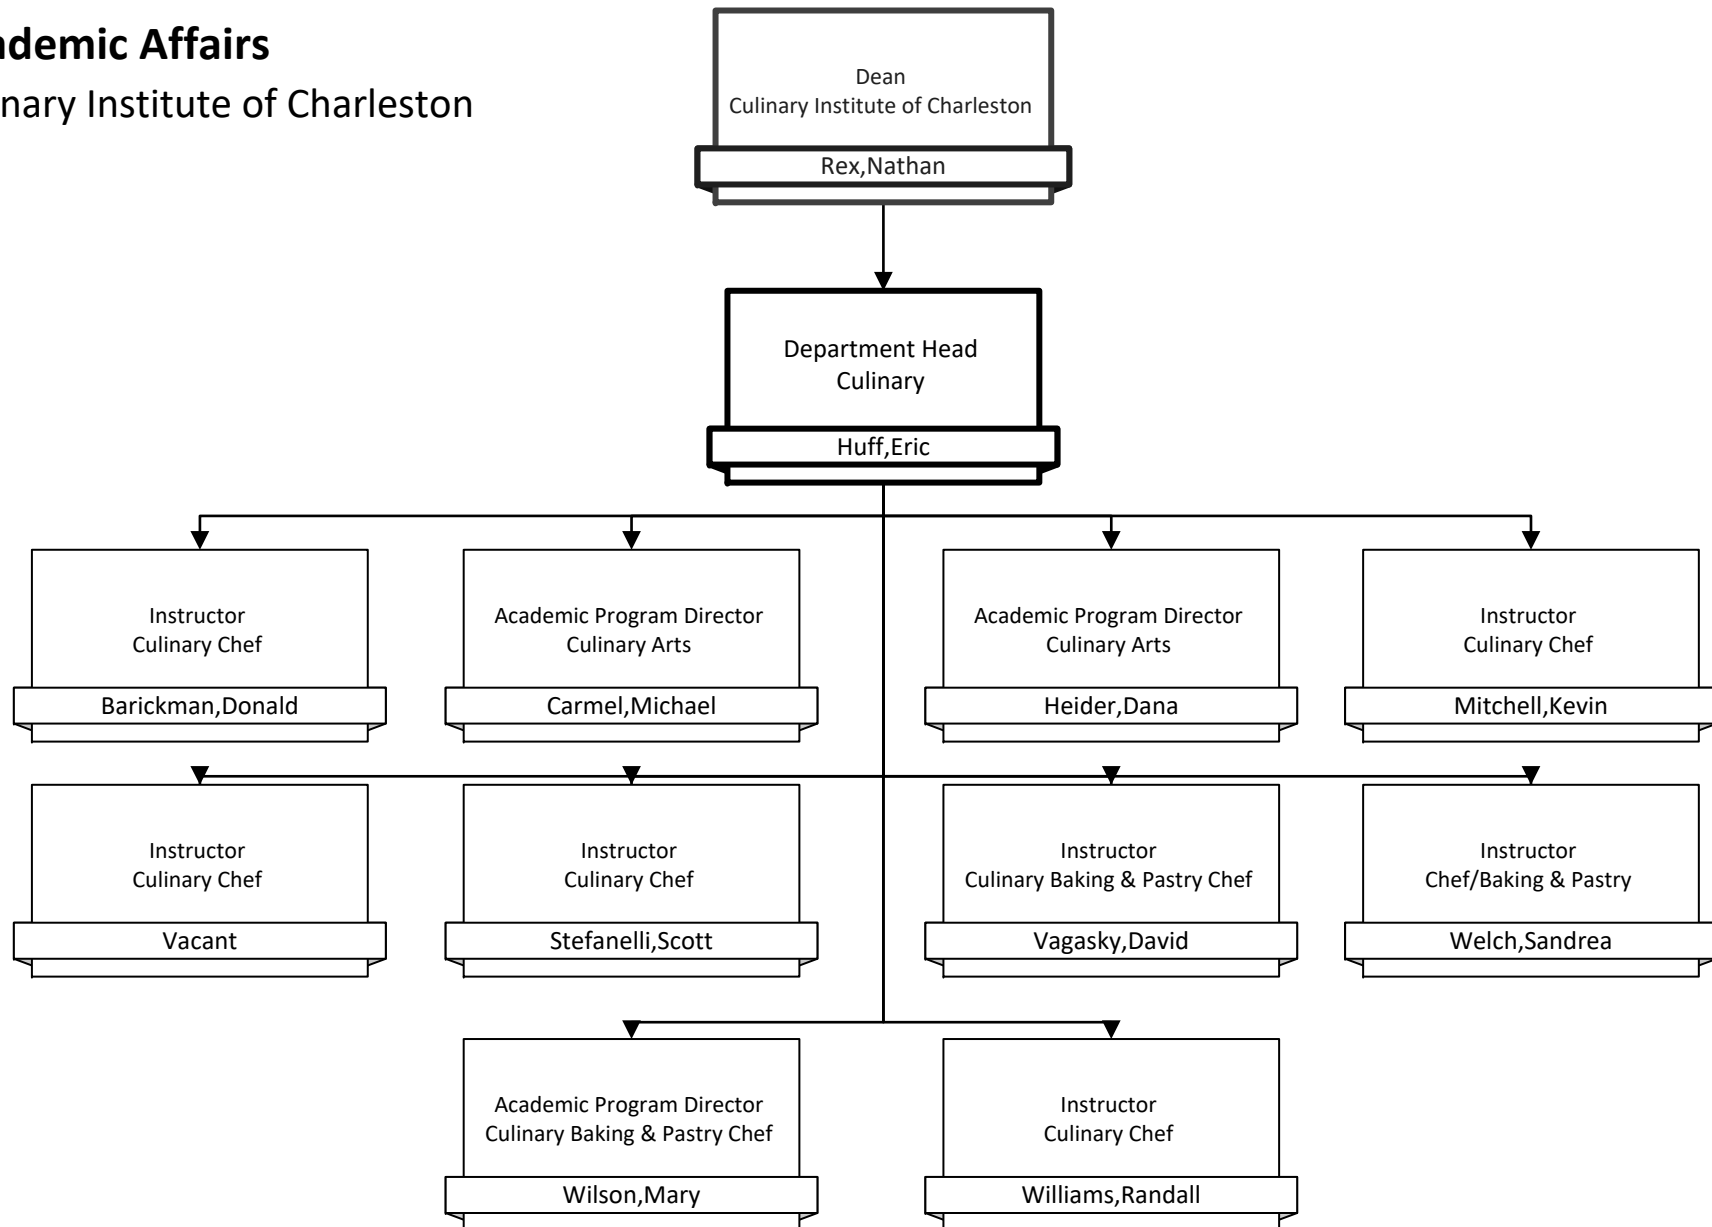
**ademic Affairs**

inary Institute of Charleston

Dean
Culinary Institute of Charleston

Rex,Nathan

Department Head
Culinary

Huff,Eric

Instructor
Culinary Chef

Barickman,Donald

Academic Program Director
Culinary Arts

Carmel,Michael

Academic Program Director
Culinary Arts

Heider,Dana

Instructor
Culinary Chef

Mitchell,Kevin

Instructor
Culinary Chef

Vacant

Instructor
Culinary Chef

Stefanelli,Scott

Instructor
Culinary Baking & Pastry Chef

Vagasky,David

Instructor
Chef/Baking & Pastry

Welch,Sandrea

Academic Program Director
Culinary Baking & Pastry Chef

Wilson,Mary

Instructor
Culinary Chef

Williams,Randall